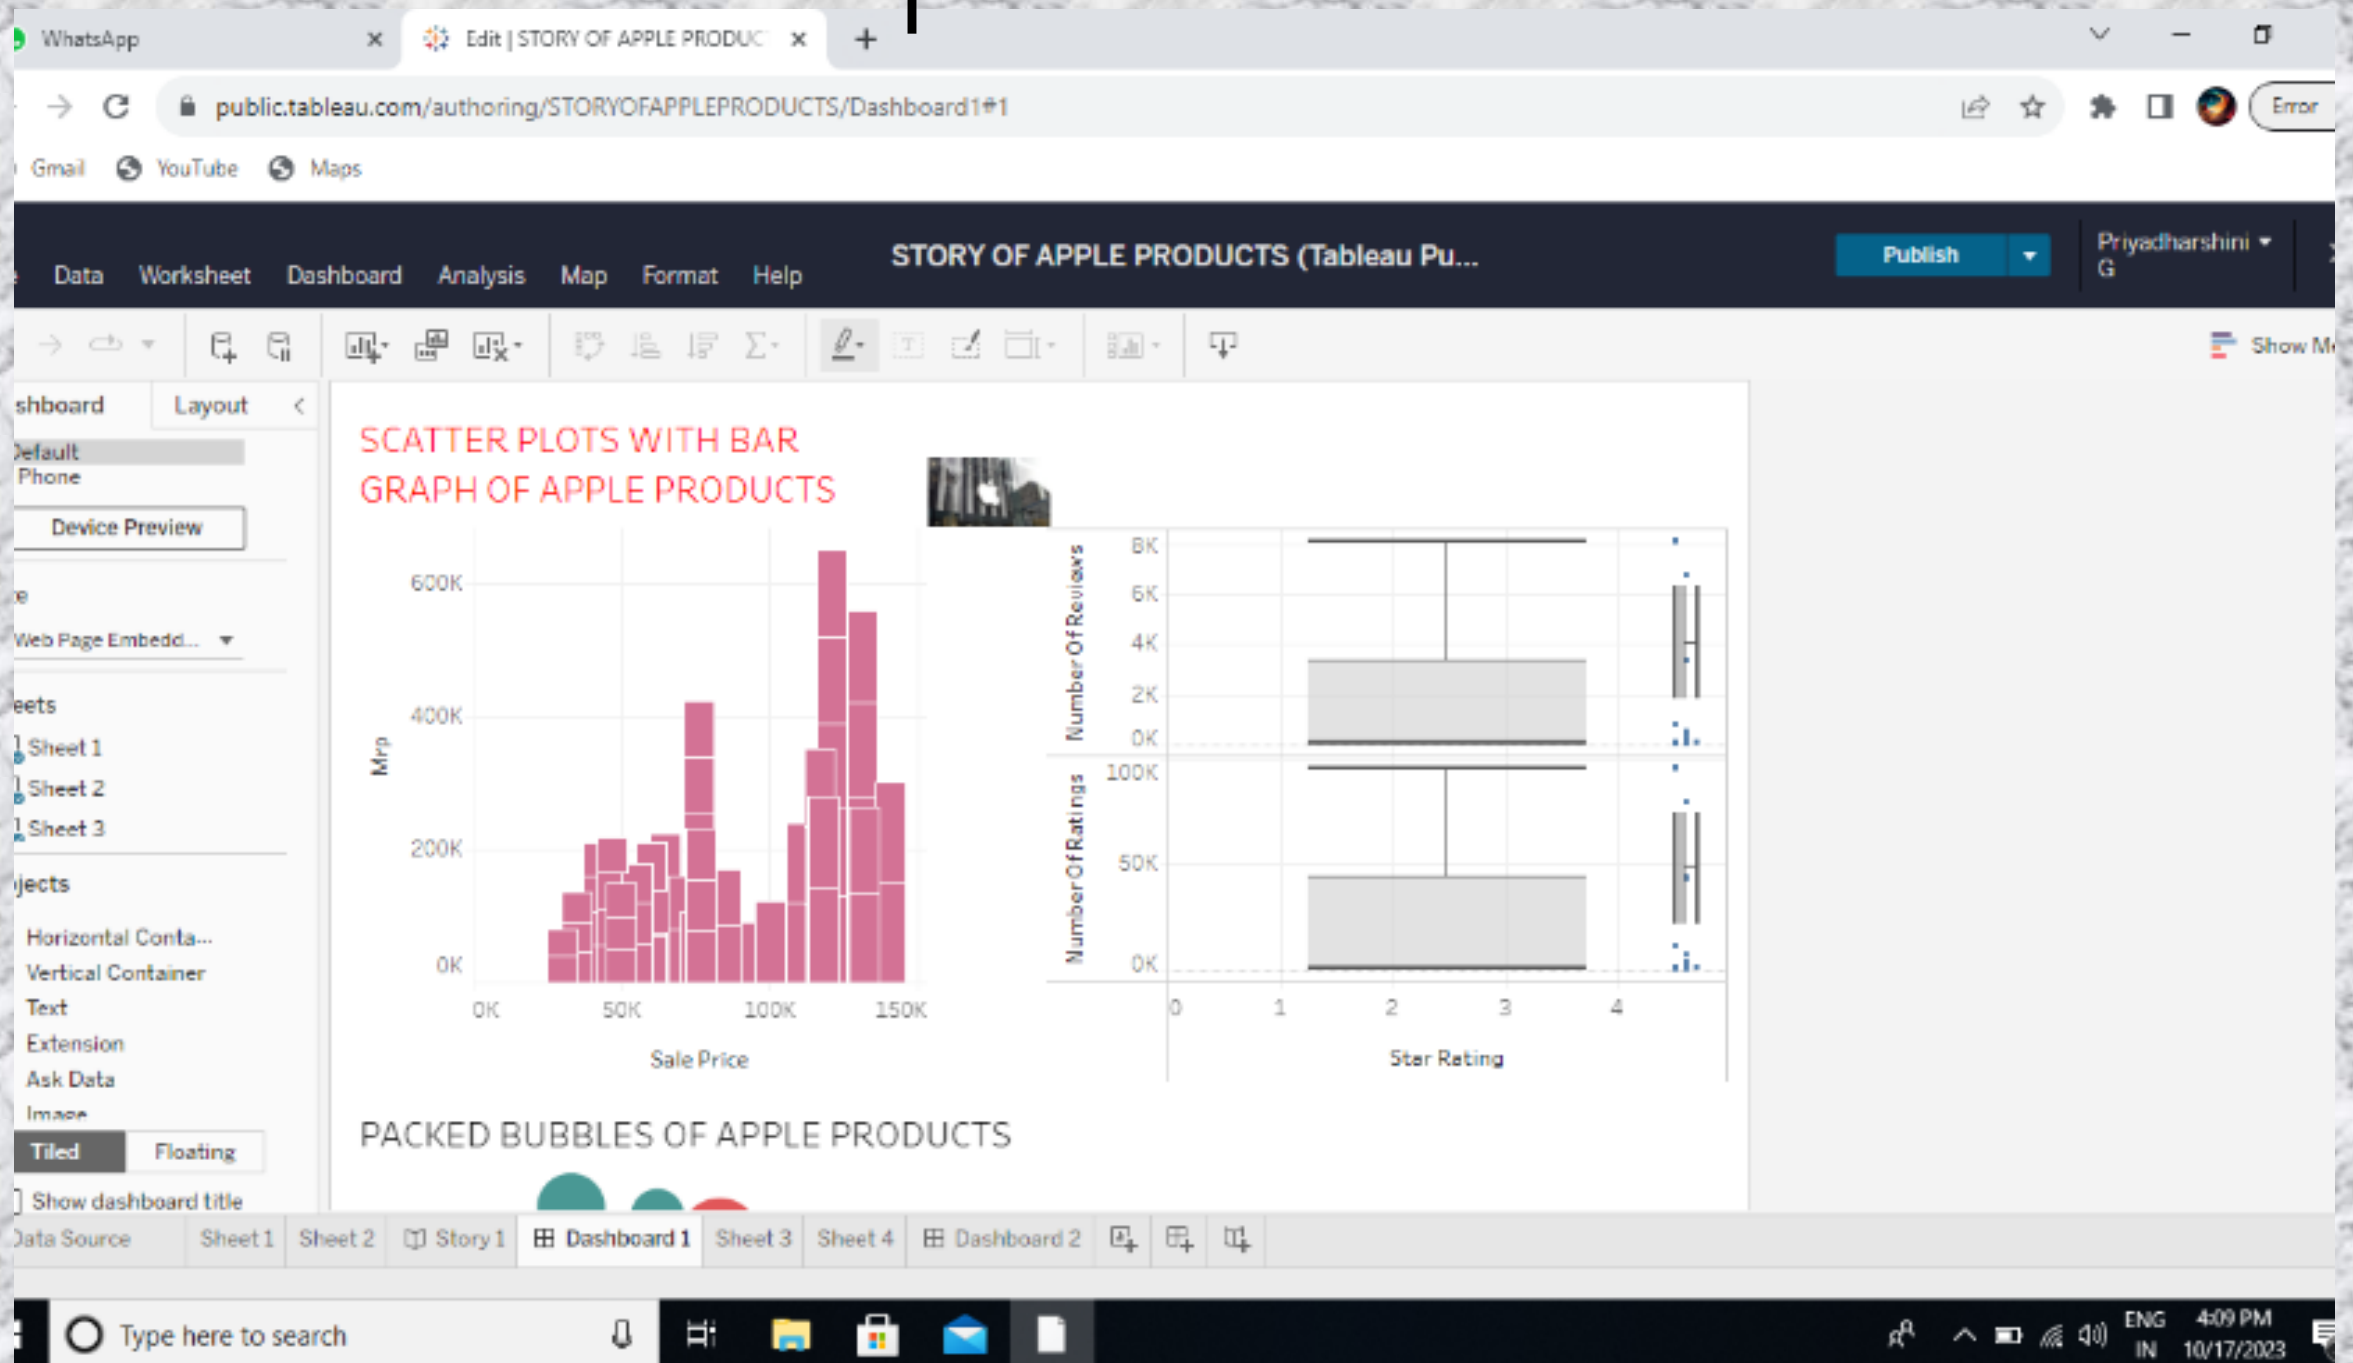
WhatsApp
Edit | STORY OF APPLE PRODUC
public.tableau.com/authoring/STORYOFAPPLEPRODUCTS/Dashboard1#1
Error
Gmail YouTube Maps

Data Worksheet Dashboard Analysis Map Format Help
STORY OF APPLE PRODUCTS (Tableau Pu...
Publish
Priyadharshini G

Show Me

shboard Layout
Default
Phone
Device Preview
e
Web Page Embedd...
eets
Sheet 1
Sheet 2
Sheet 3
jects
Horizontal Conta...
Vertical Container
Text
Extension
Ask Data
Image
Tiled Floating
Show dashboard title

SCATTER PLOTS WITH BAR GRAPH OF APPLE PRODUCTS

600K
400K
200K
0K
Mrp
0K 50K 100K 150K
Sale Price

8K
6K
4K
2K
0K
Number Of Reviews
100K
50K
0K
Number Of Ratings
0 1 2 3 4
Star Rating

PACKED BUBBLES OF APPLE PRODUCTS

Data Source Sheet 1 Sheet 2 Story 1 Dashboard 1 Sheet 3 Sheet 4 Dashboard 2

Type here to search
ENG IN 4:09 PM 10/17/2023